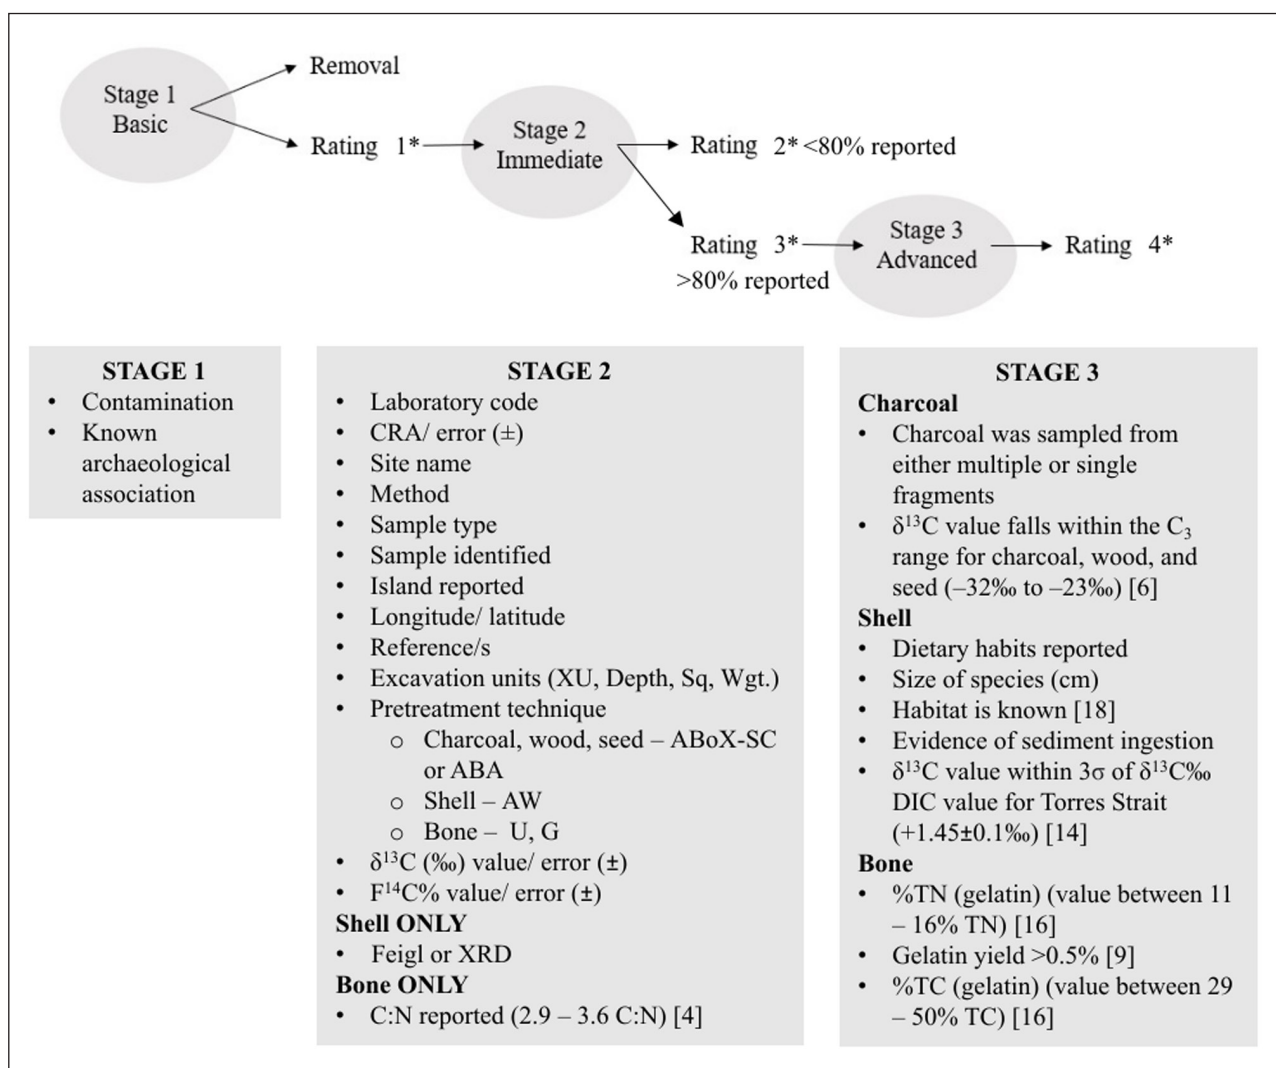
Stage 1 Basic

Removal

Rating 1*

Stage 2 Immediate

Rating 2* <80% reported

Rating 3* >80% reported

Stage 3 Advanced

Rating 4*

STAGE 1
- Contamination
- Known archaeological association

STAGE 2
- Laboratory code
- CRA/ error (±)
- Site name
- Method
- Sample type
- Sample identified
- Island reported
- Longitude/ latitude
- Reference/s
- Excavation units (XU, Depth, Sq, Wgt.)
- Pretreatment technique
  - o Charcoal, wood, seed – ABoX-SC or ABA
  - o Shell – AW
  - o Bone – U, G
- $\delta^{13}C$ (‰) value/ error (±)
- $F^{14}C\%$ value/ error (±)

Shell ONLY
- Feigl or XRD

Bone ONLY
- C:N reported (2.9 – 3.6 C:N) [4]

STAGE 3
Charcoal
- Charcoal was sampled from either multiple or single fragments
- $\delta^{13}C$ value falls within the $C_3$ range for charcoal, wood, and seed (–32‰ to –23‰) [6]

Shell
- Dietary habits reported
- Size of species (cm)
- Habitat is known [18]
- Evidence of sediment ingestion
- $\delta^{13}C$ value within $3\sigma$ of $\delta^{13}C$‰ DIC value for Torres Strait (+1.45±0.1‰) [14]

Bone
- %TN (gelatin) (value between 11 – 16% TN) [16]
- Gelatin yield >0.5% [9]
- %TC (gelatin) (value between 29 – 50% TC) [16]